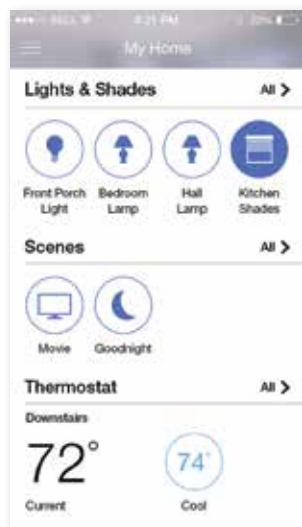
●●●○○ BELL 令 4:21 PM 20%

My Home

Lights & Shades All >

Front Porch Light

Bedroom Lamp

Hall Lamp

Kitchen Shades

Scenes All >

Movie

Goodnight

Thermostat All >

Downstairs

72°

Current

74°

Cool